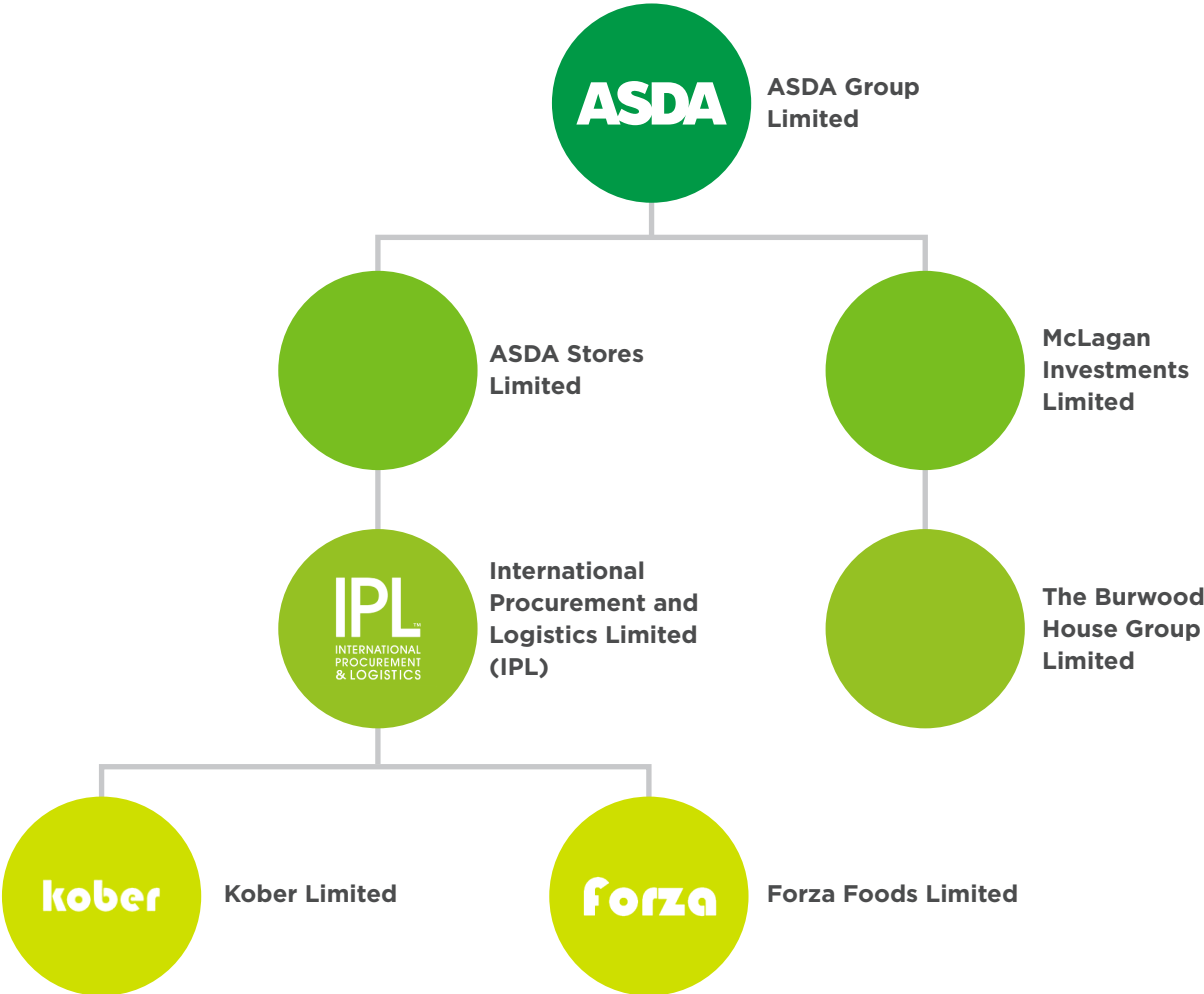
ASDA

ASDA Group Limited

ASDA Stores Limited

McLagan Investments Limited

IPL™ INTERNATIONAL PROCUREMENT & LOGISTICS

International Procurement and Logistics Limited (IPL)

The Burwood House Group Limited

kober

Kober Limited

forza

Forza Foods Limited